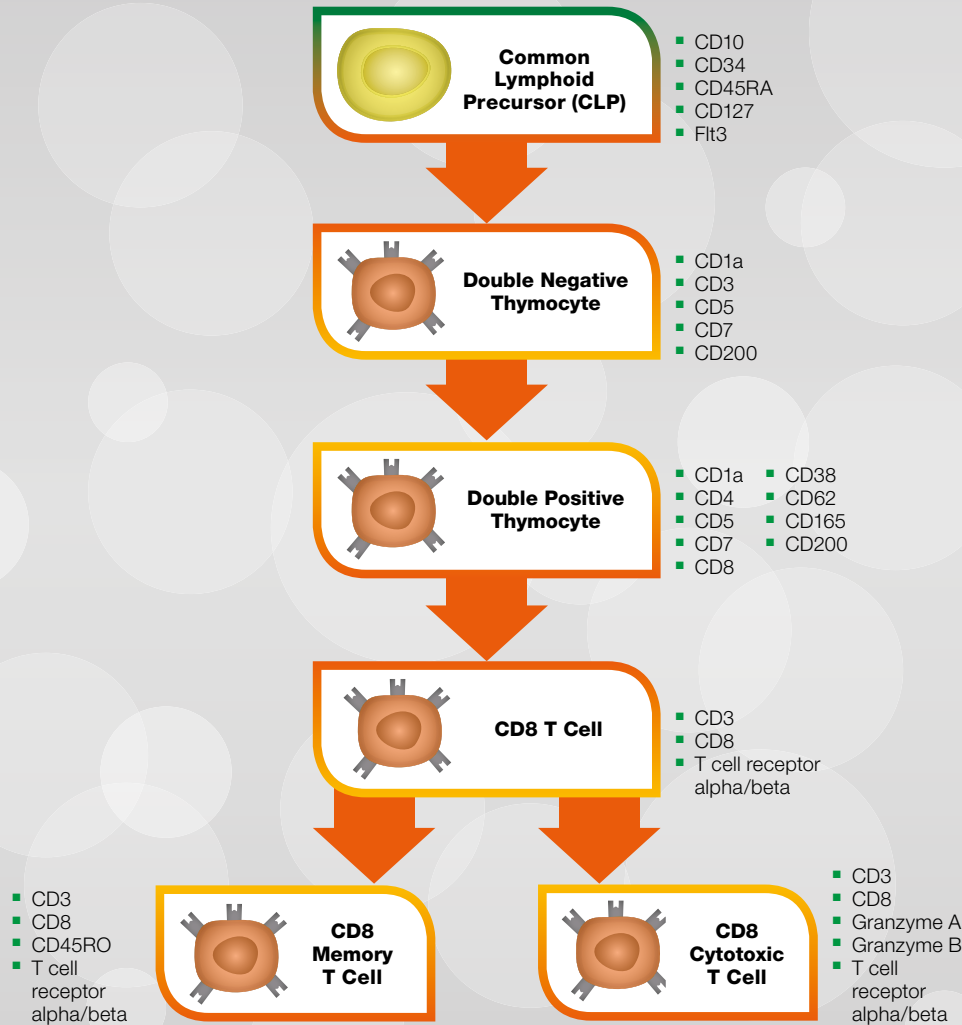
Common Lymphoid Precursor (CLP)

- CD10
- CD34
- CD45RA
- CD127
- Flt3

Double Negative Thymocyte

- CD1a
- CD3
- CD5
- CD7
- CD200

Double Positive Thymocyte

- CD1a
- CD4
- CD5
- CD7
- CD8
- CD38
- CD62
- CD165
- CD200

CD8 T Cell

- CD3
- CD8
- T cell receptor alpha/beta

- CD3
- CD8
- CD45RO
- T cell receptor alpha/beta

CD8 Memory T Cell

CD8 Cytotoxic T Cell

- CD3
- CD8
- Granzyme A
- Granzyme B
- T cell receptor alpha/beta